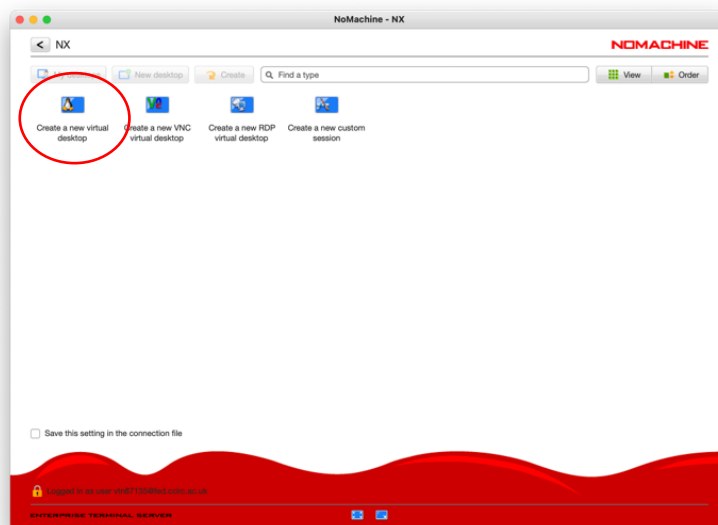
NoMachine - NX

NX

NOMACHINE

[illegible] New desktop Create Find a type View Order

Create a new virtual desktop

Create a new VNC virtual desktop

Create a new RDP virtual desktop

Create a new custom session

Save this setting in the connection file

Logged in as user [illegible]

ENTERPRISE TERMINAL SERVER